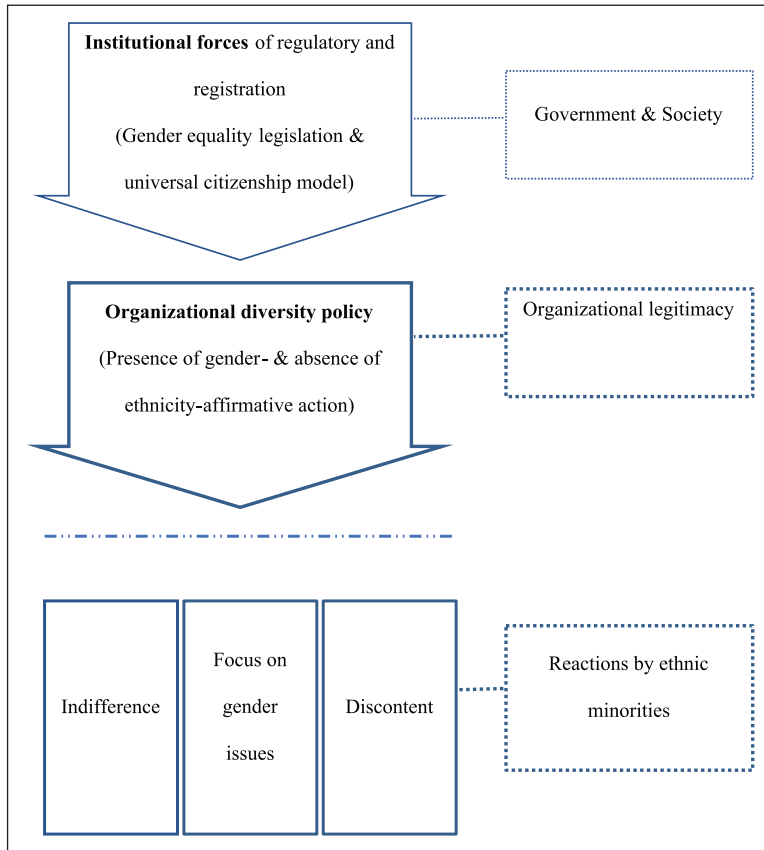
**Institutional forces** of regulatory and registration
(Gender equality legislation & universal citizenship model)

Government & Society

**Organizational diversity policy**
(Presence of gender- & absence of ethnicity-affirmative action)

Organizational legitimacy

Indifference

Focus on gender issues

Discontent

Reactions by ethnic minorities